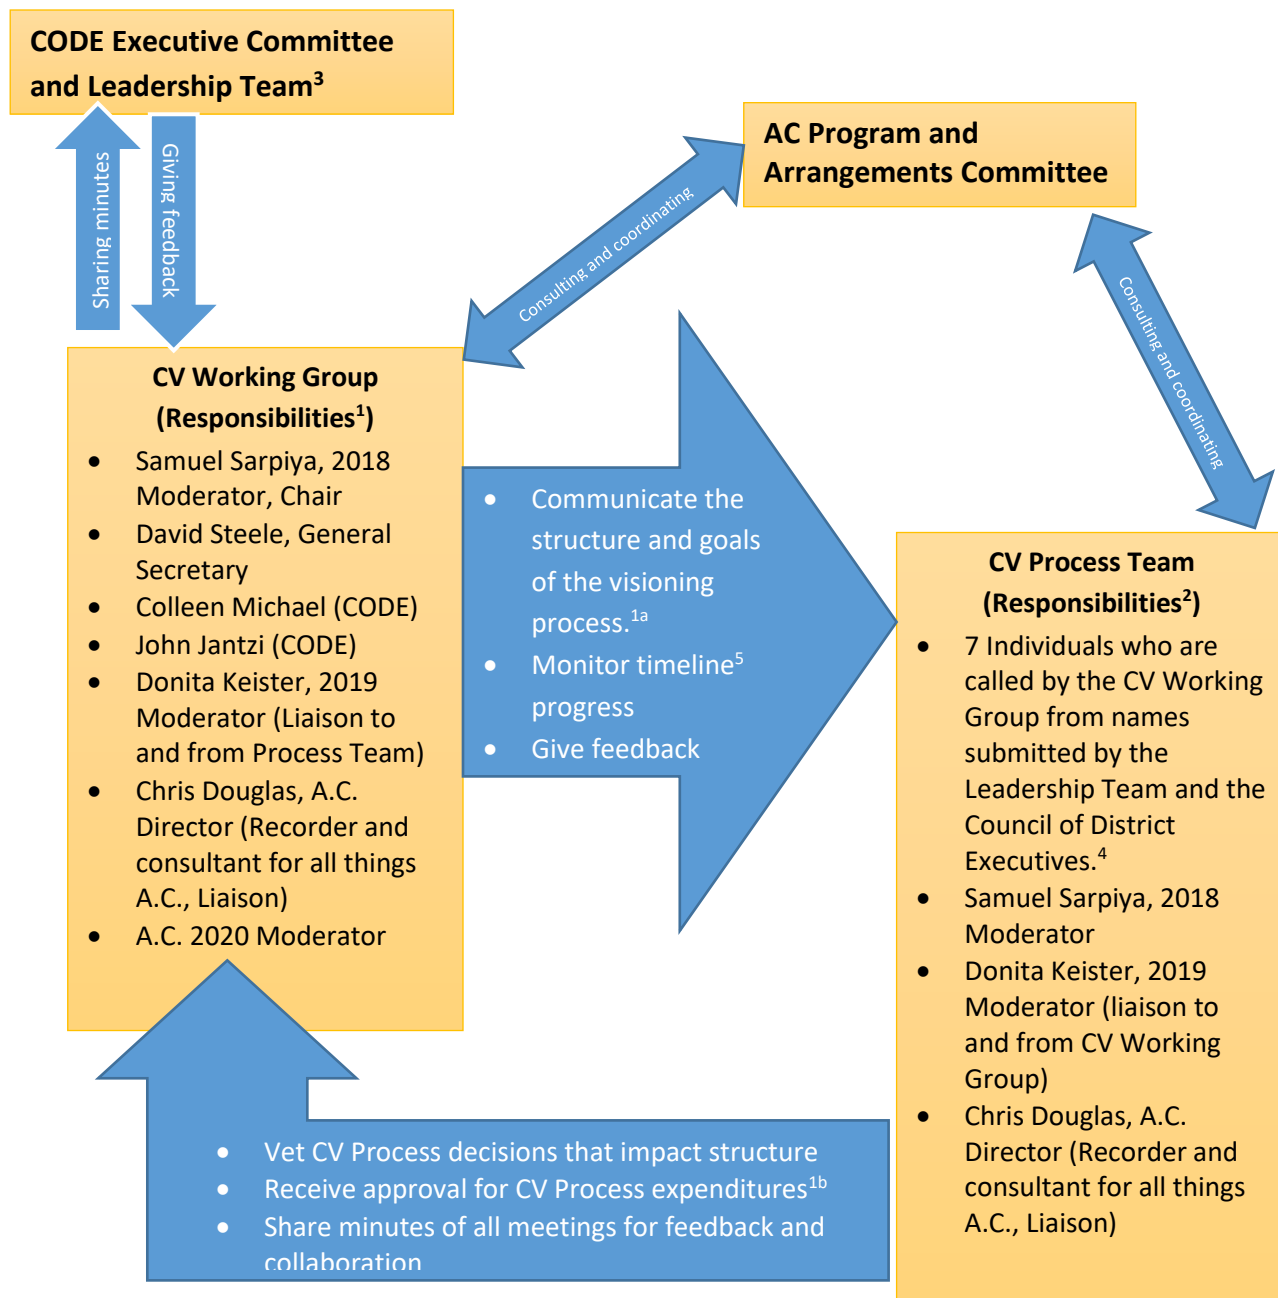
CODE Executive Committee and Leadership Team$^3$

Sharing minutes

Giving feedback

Consulting and coordinating

AC Program and Arrangements Committee

Consulting and coordinating

CV Working Group (Responsibilities$^1$)

- Samuel Sarpiya, 2018 Moderator, Chair
- David Steele, General Secretary
- Colleen Michael (CODE)
- John Jantzi (CODE)
- Donita Keister, 2019 Moderator (Liaison to and from Process Team)
- Chris Douglas, A.C. Director (Recorder and consultant for all things A.C., Liaison)
- A.C. 2020 Moderator

- Communicate the structure and goals of the visioning process.$^{1a}$
- Monitor timeline$^5$ progress
- Give feedback

CV Process Team (Responsibilities$^2$)

- 7 Individuals who are called by the CV Working Group from names submitted by the Leadership Team and the Council of District Executives.$^4$
- Samuel Sarpiya, 2018 Moderator
- Donita Keister, 2019 Moderator (liaison to and from CV Working Group)
- Chris Douglas, A.C. Director (Recorder and consultant for all things A.C., Liaison)

- Vet CV Process decisions that impact structure
- Receive approval for CV Process expenditures$^{1b}$
- Share minutes of all meetings for feedback and collaboration